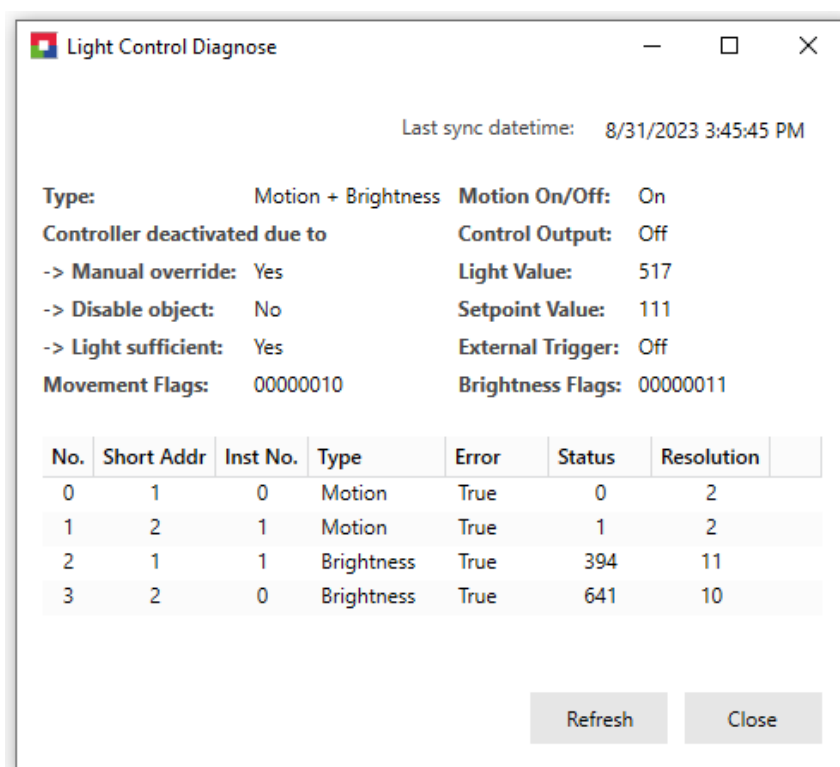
Light Control Diagnose

Last sync datetime: 8/31/2023 3:45:45 PM

**Type:** Motion + Brightness
**Motion On/Off:** On
**Controller deactivated due to**
**Control Output:** Off
**-> Manual override:** Yes
**Light Value:** 517
**-> Disable object:** No
**Setpoint Value:** 111
**-> Light sufficient:** Yes
**External Trigger:** Off
**Movement Flags:** 00000010
**Brightness Flags:** 00000011

| No. | Short Addr | Inst No. | Type | Error | Status | Resolution |
|---|---|---|---|---|---|---|
| 0 | 1 | 0 | Motion | True | 0 | 2 |
| 1 | 2 | 1 | Motion | True | 1 | 2 |
| 2 | 1 | 1 | Brightness | True | 394 | 11 |
| 3 | 2 | 0 | Brightness | True | 641 | 10 |

Refresh Close